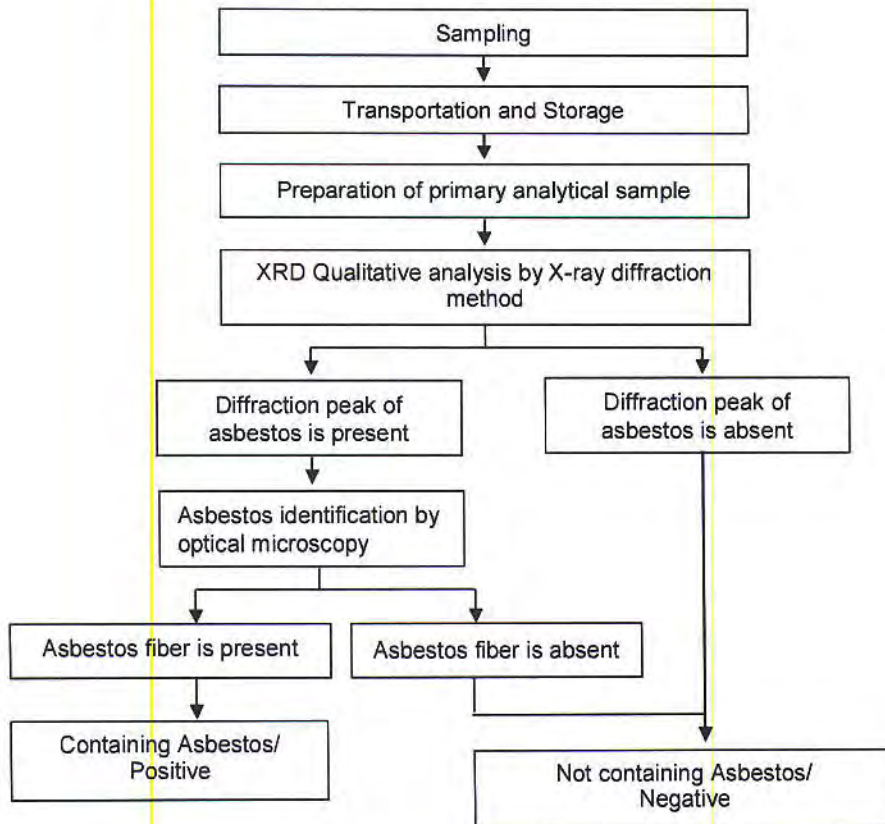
Sampling

Transportation and Storage

Preparation of primary analytical sample

XRD Qualitative analysis by X-ray diffraction method

Diffraction peak of asbestos is present

Diffraction peak of asbestos is absent

Asbestos identification by optical microscopy

Asbestos fiber is present

Asbestos fiber is absent

Containing Asbestos/ Positive

Not containing Asbestos/ Negative